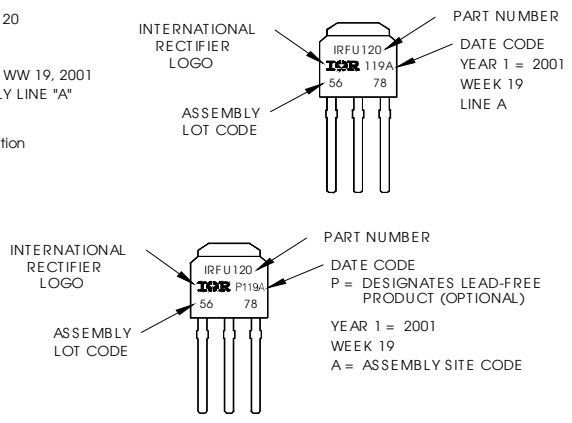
20

WW 19, 2001
LY LINE "A"

tion

INTERNATIONAL RECTIFIER LOGO

ASSEMBLY LOT CODE

IRFU120
IOR 119A
56 78

PART NUMBER

DATE CODE
YEAR 1 = 2001
WEEK 19
LINE A

INTERNATIONAL RECTIFIER LOGO

ASSEMBLY LOT CODE

IRFU120
IOR P119A
56 78

PART NUMBER

DATE CODE
P = DESIGNATES LEAD-FREE PRODUCT (OPTIONAL)

YEAR 1 = 2001
WEEK 19
A = ASSEMBLY SITE CODE